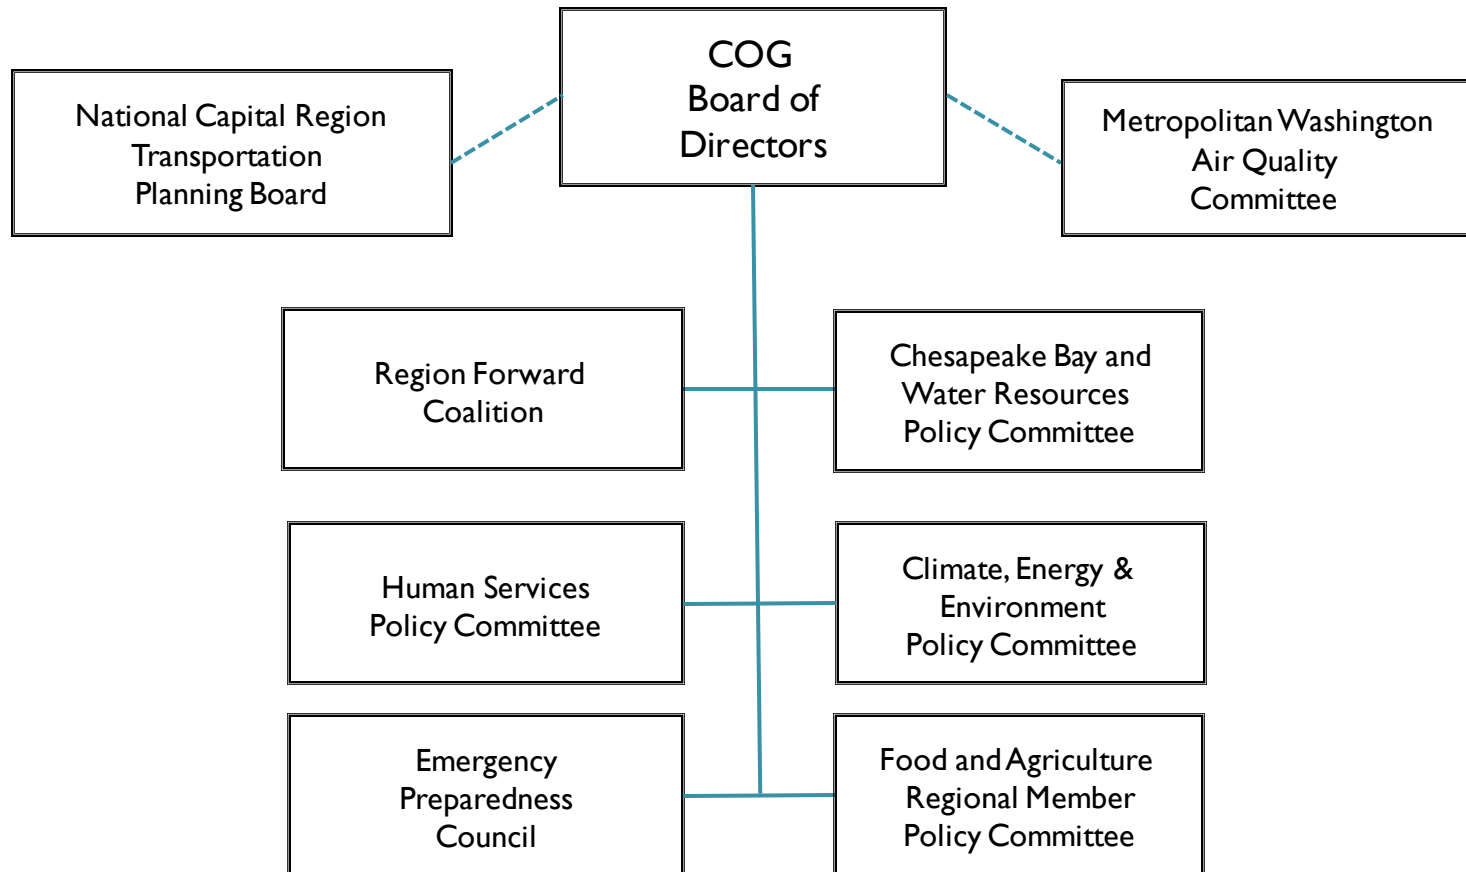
COG
Board of
Directors

National Capital Region
Transportation
Planning Board

Metropolitan Washington
Air Quality
Committee

Region Forward
Coalition

Chesapeake Bay and
Water Resources
Policy Committee

Human Services
Policy Committee

Climate, Energy &
Environment
Policy Committee

Emergency
Preparedness
Council

Food and Agriculture
Regional Member
Policy Committee